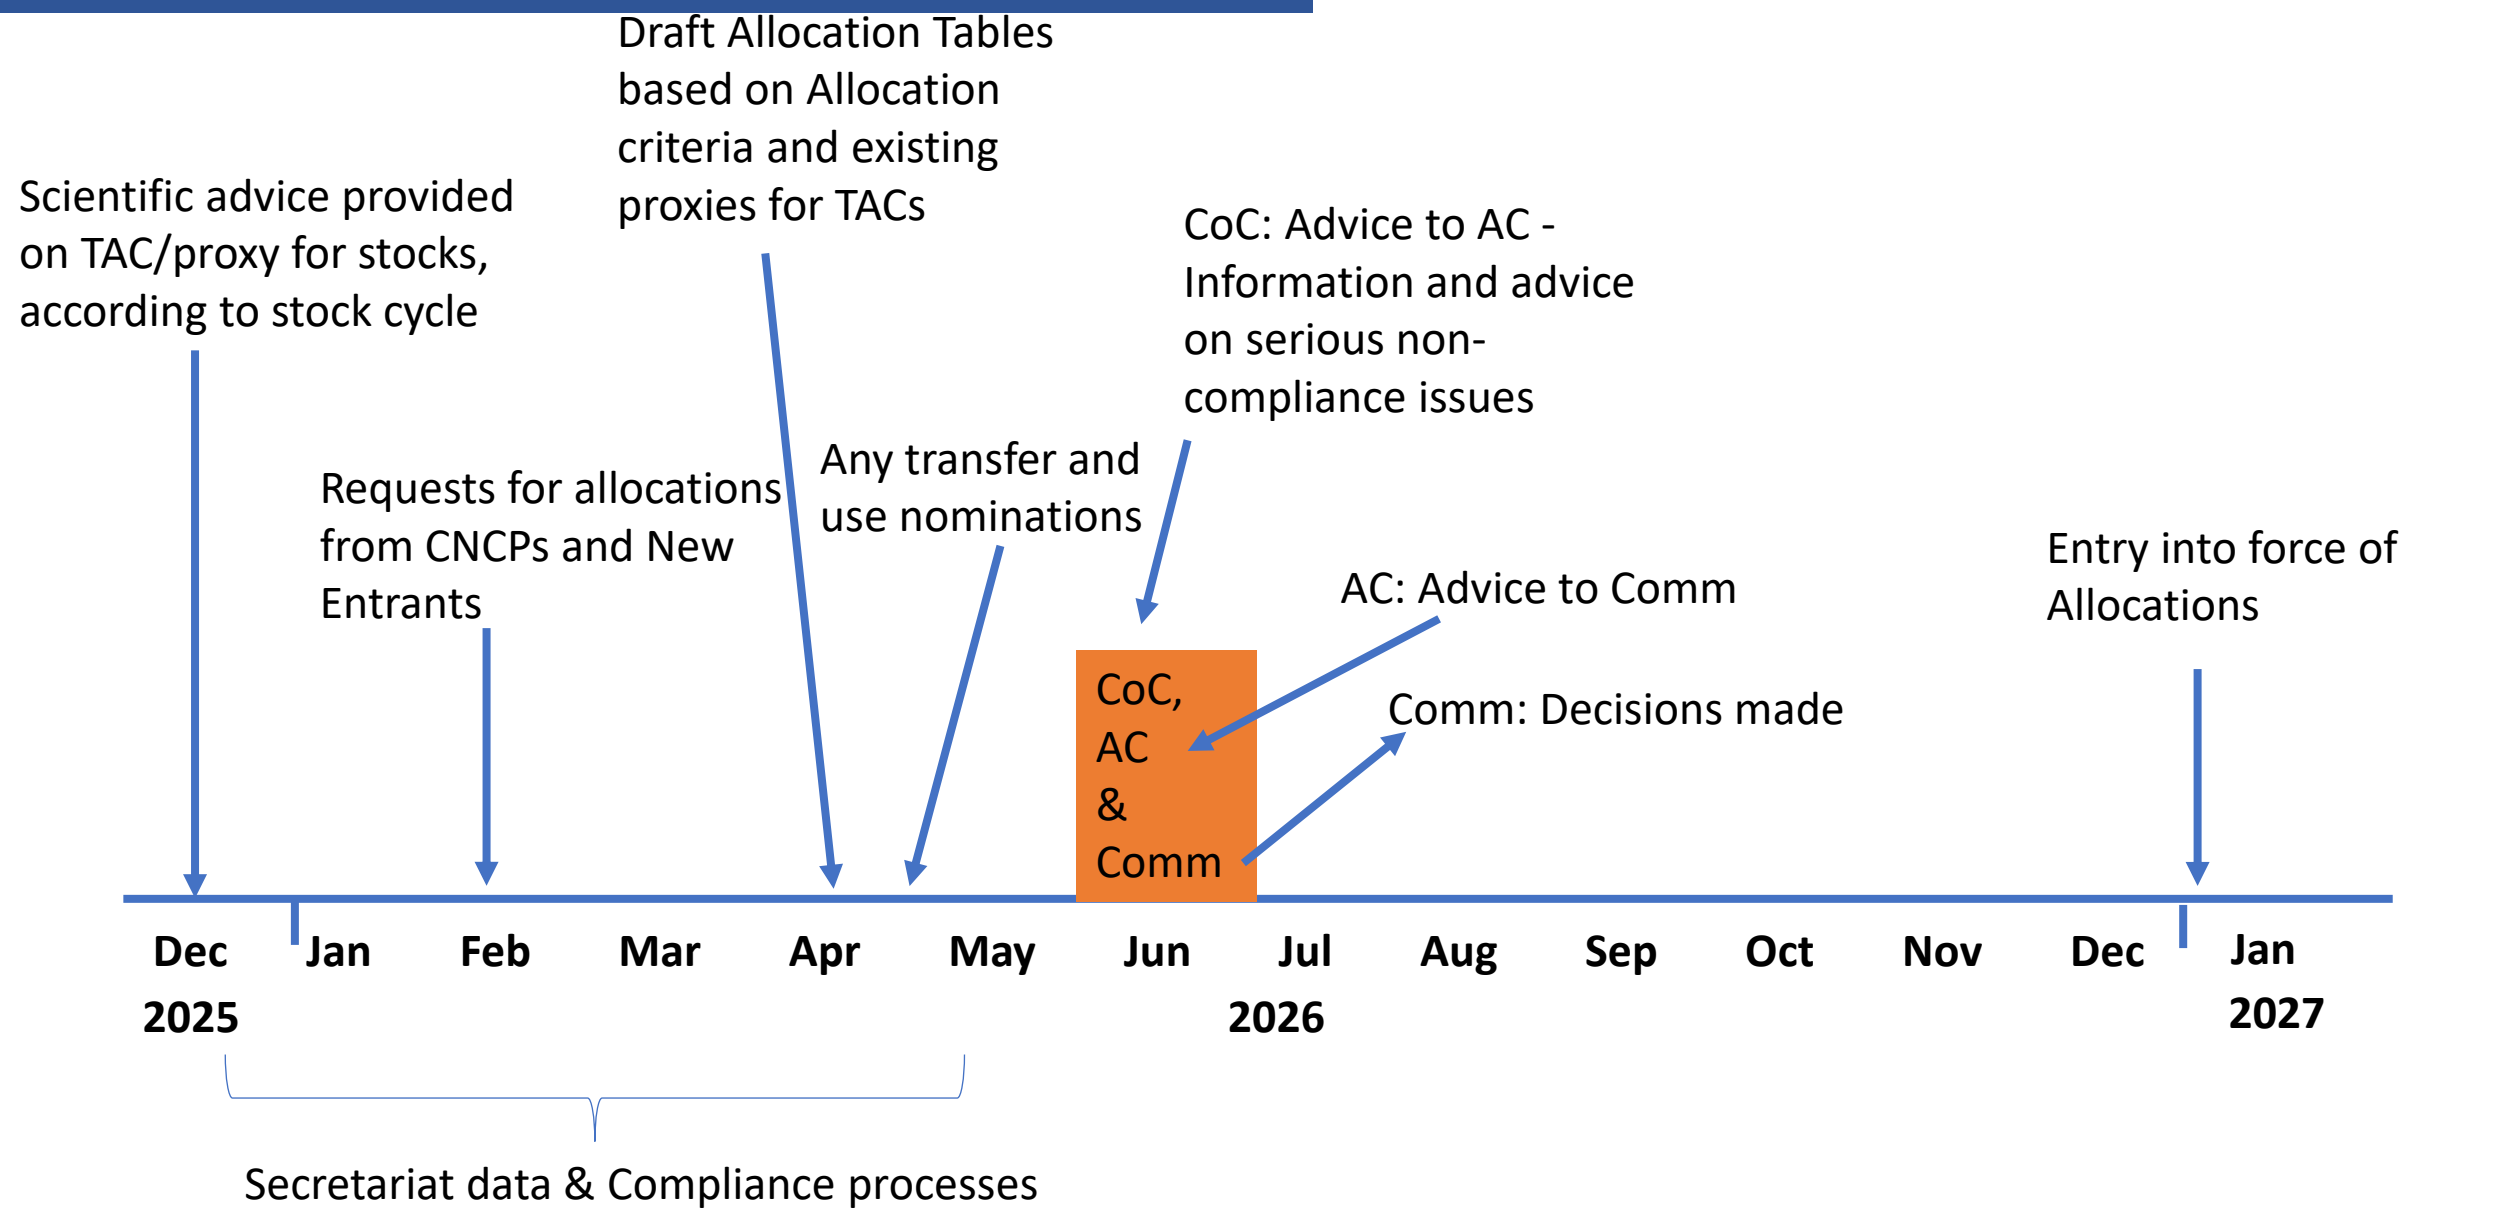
Draft Allocation Tables based on Allocation criteria and existing proxies for TACs

Scientific advice provided on TAC/proxy for stocks, according to stock cycle

CoC: Advice to AC - Information and advice on serious non-compliance issues

Requests for allocations from CNCPs and New Entrants

Any transfer and use nominations

AC: Advice to Comm

Entry into force of Allocations

CoC, AC & Comm

Comm: Decisions made

Dec 2025
Jan
Feb
Mar
Apr
May
Jun
Jul 2026
Aug
Sep
Oct
Nov
Dec
Jan 2027

Secretariat data & Compliance processes